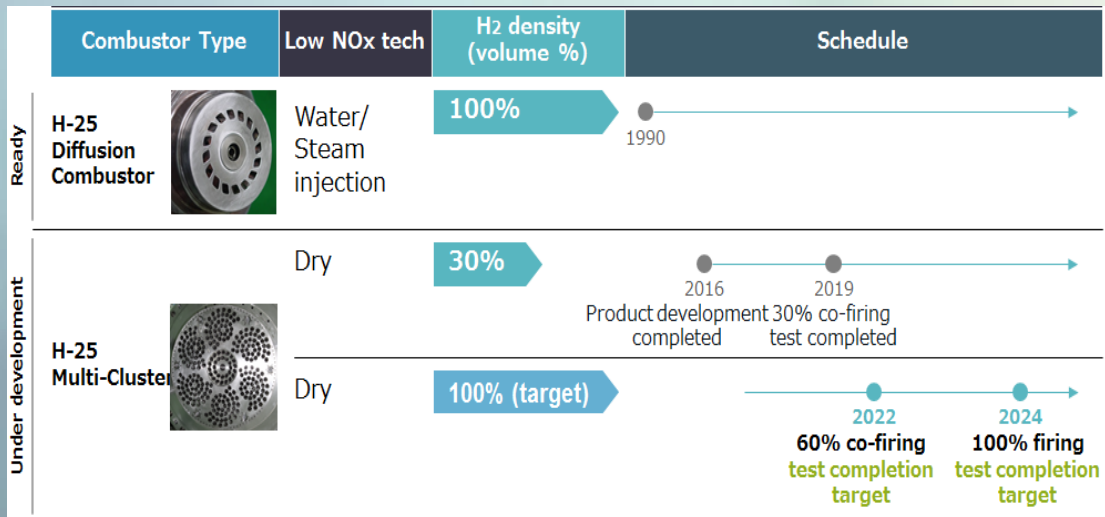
| Combustor Type | Low NOx tech | H₂ density (volume %) | Schedule |
|---|---|---|---|
| H-25 Diffusion Combustor | Water/ Steam injection | 100% | 1990 |
| H-25 Multi-Cluster | Dry | 30% | 2016 Product development completed; 2019 30% co-firing test completed |
| | Dry | 100% (target) | 2022 60% co-firing test completion target; 2024 100% firing test completion target |

Ready

Under development